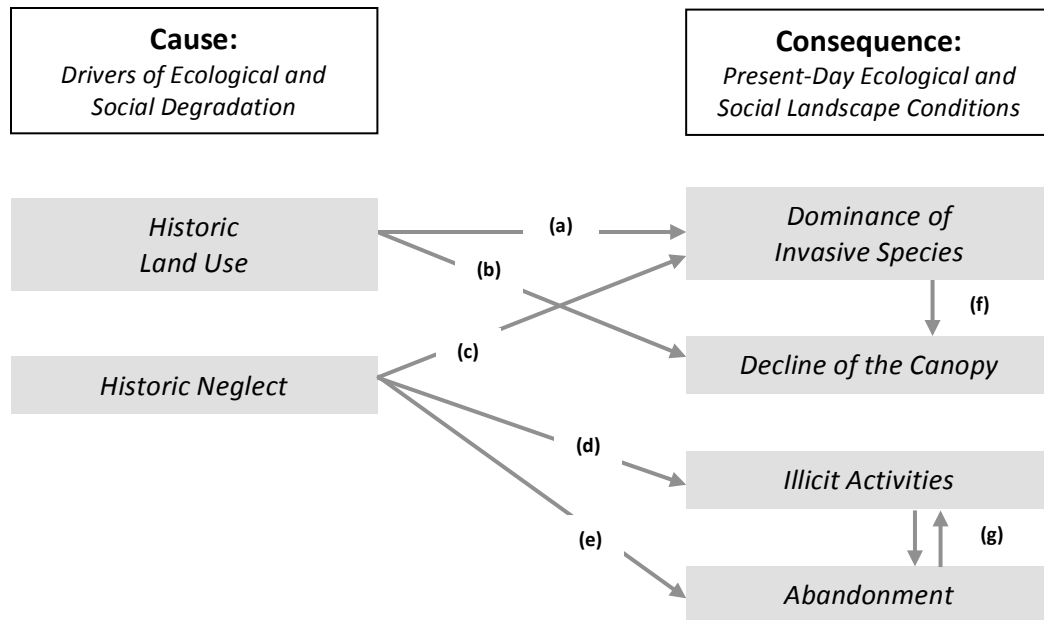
**Cause:**
*Drivers of Ecological and Social Degradation*

**Consequence:**
*Present-Day Ecological and Social Landscape Conditions*

*Historic Land Use*

*Historic Neglect*

(a)

(b)

(c)

(d)

(e)

*Dominance of Invasive Species*

(f)

*Decline of the Canopy*

*Illicit Activities*

(g)

*Abandonment*